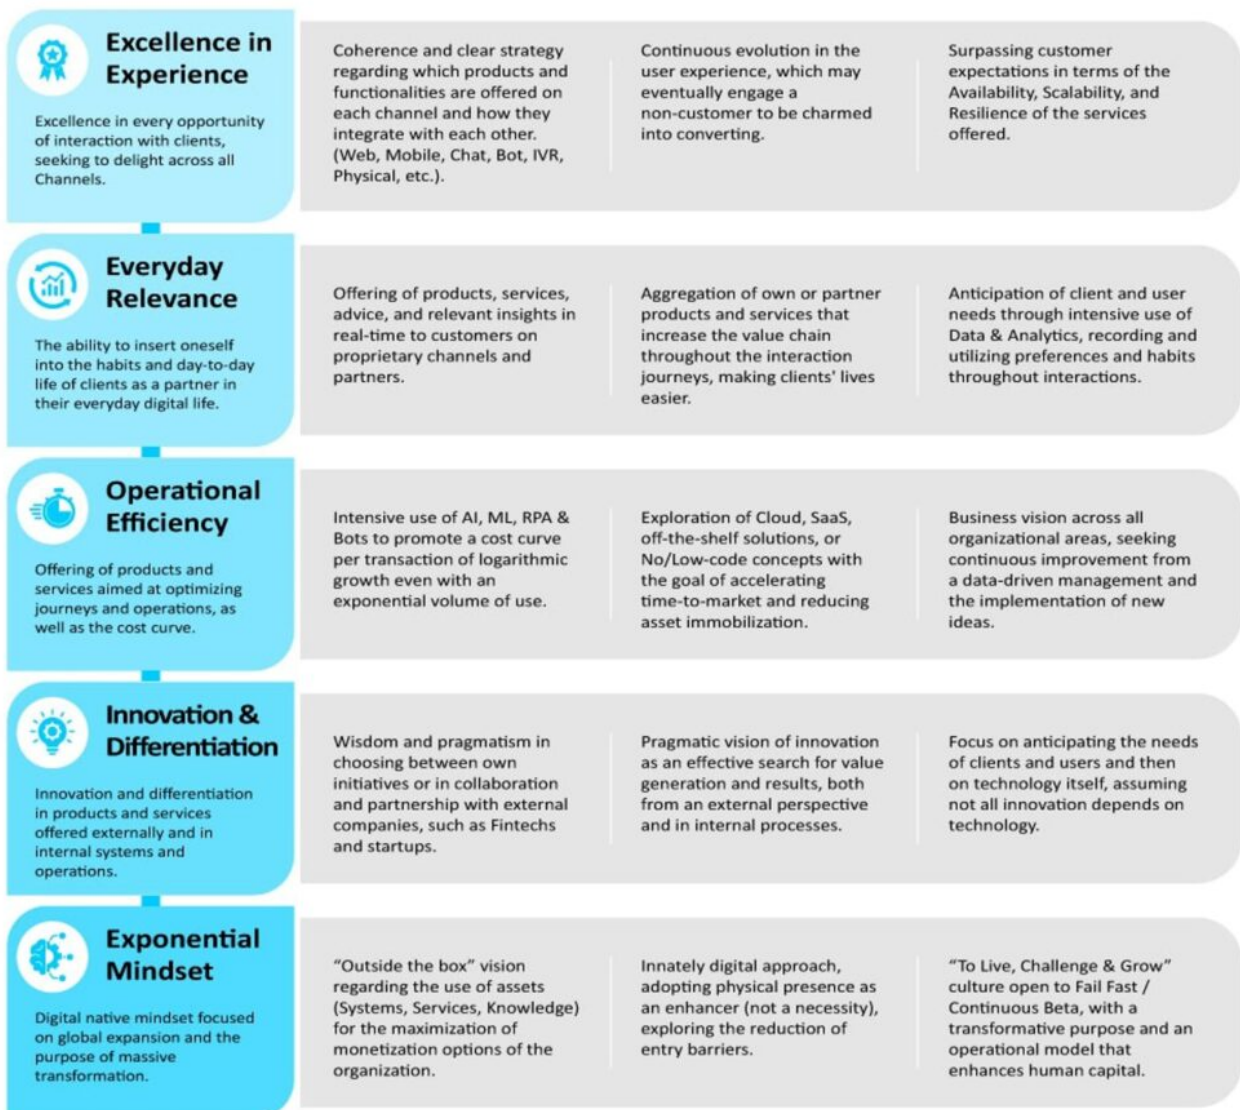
Excellence in Experience

Excellence in every opportunity of interaction with clients, seeking to delight across all Channels.

Coherence and clear strategy regarding which products and functionalities are offered on each channel and how they integrate with each other. (Web, Mobile, Chat, Bot, IVR, Physical, etc.).

Continuous evolution in the user experience, which may eventually engage a non-customer to be charmed into converting.

Surpassing customer expectations in terms of the Availability, Scalability, and Resilience of the services offered.

Everyday Relevance

The ability to insert oneself into the habits and day-to-day life of clients as a partner in their everyday digital life.

Offering of products, services, advice, and relevant insights in real-time to customers on proprietary channels and partners.

Aggregation of own or partner products and services that increase the value chain throughout the interaction journeys, making clients' lives easier.

Anticipation of client and user needs through intensive use of Data & Analytics, recording and utilizing preferences and habits throughout interactions.

Operational Efficiency

Offering of products and services aimed at optimizing journeys and operations, as well as the cost curve.

Intensive use of AI, ML, RPA & Bots to promote a cost curve per transaction of logarithmic growth even with an exponential volume of use.

Exploration of Cloud, SaaS, off-the-shelf solutions, or No/Low-code concepts with the goal of accelerating time-to-market and reducing asset immobilization.

Business vision across all organizational areas, seeking continuous improvement from a data-driven management and the implementation of new ideas.

Innovation & Differentiation

Innovation and differentiation in products and services offered externally and in internal systems and operations.

Wisdom and pragmatism in choosing between own initiatives or in collaboration and partnership with external companies, such as Fintechs and startups.

Pragmatic vision of innovation as an effective search for value generation and results, both from an external perspective and in internal processes.

Focus on anticipating the needs of clients and users and then on technology itself, assuming not all innovation depends on technology.

Exponential Mindset

Digital native mindset focused on global expansion and the purpose of massive transformation.

"Outside the box" vision regarding the use of assets (Systems, Services, Knowledge) for the maximization of monetization options of the organization.

Innately digital approach, adopting physical presence as an enhancer (not a necessity), exploring the reduction of entry barriers.

"To Live, Challenge & Grow" culture open to Fail Fast / Continuous Beta, with a transformative purpose and an operational model that enhances human capital.